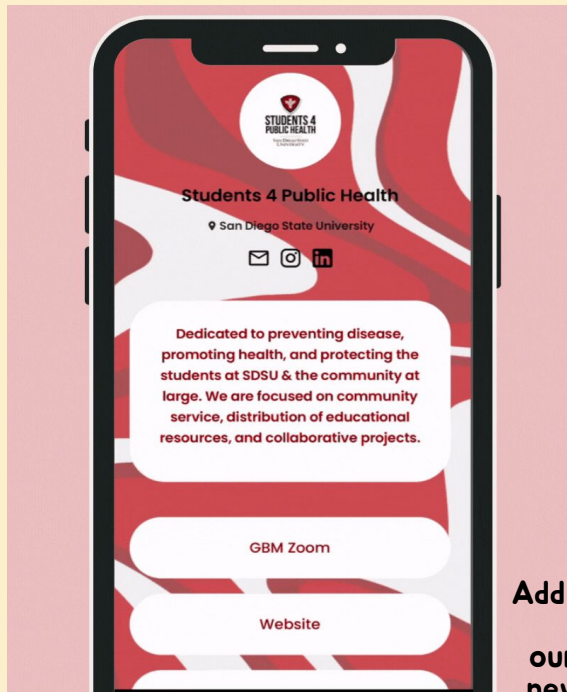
STUDENTS 4 PUBLIC HEALTH
San Diego State University

Students 4 Public Health

San Diego State University

Dedicated to preventing disease, promoting health, and protecting the students at SDSU & the community at large. We are focused on community service, distribution of educational resources, and collaborative projects.

GBM Zoom

Website

Add

our

nev